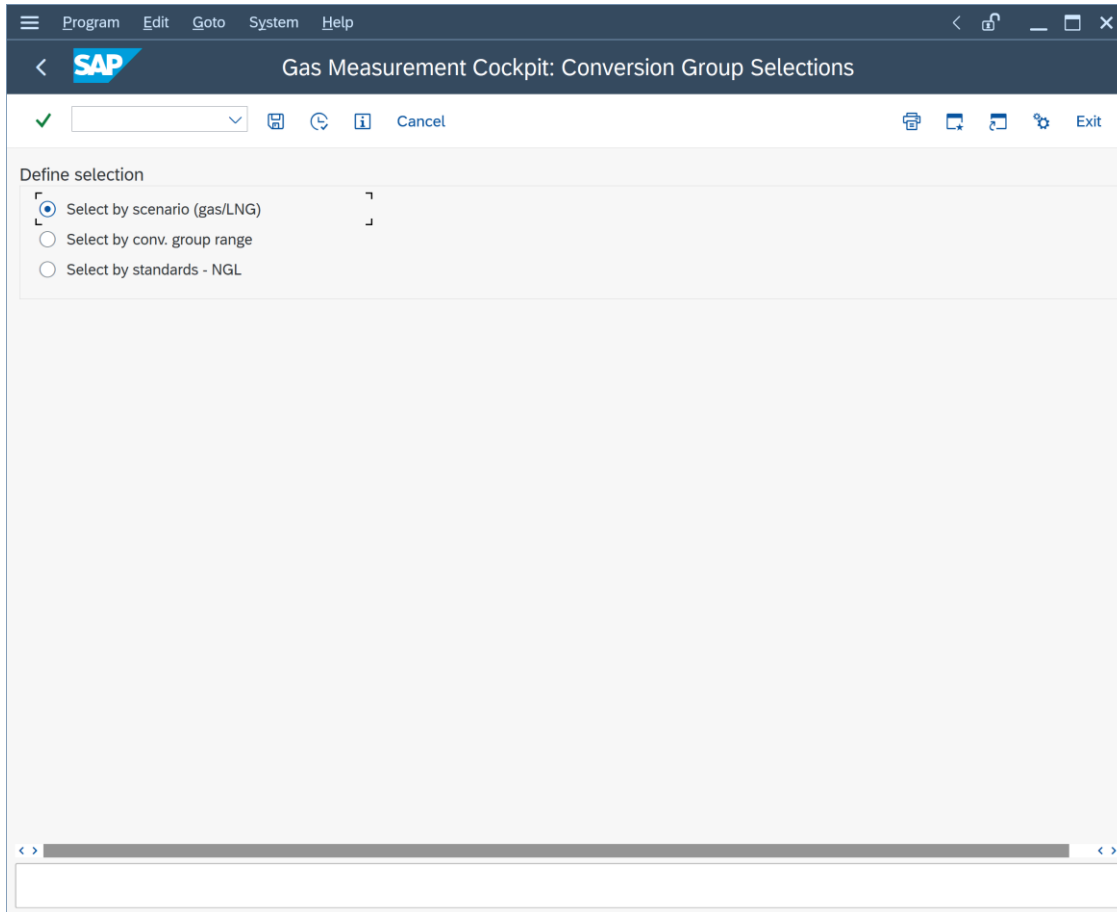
Program Edit Goto System Help

SAP

Gas Measurement Cockpit: Conversion Group Selections

Cancel

Exit

Define selection

Select by scenario (gas/LNG)

Select by conv. group range

Select by standards - NGL